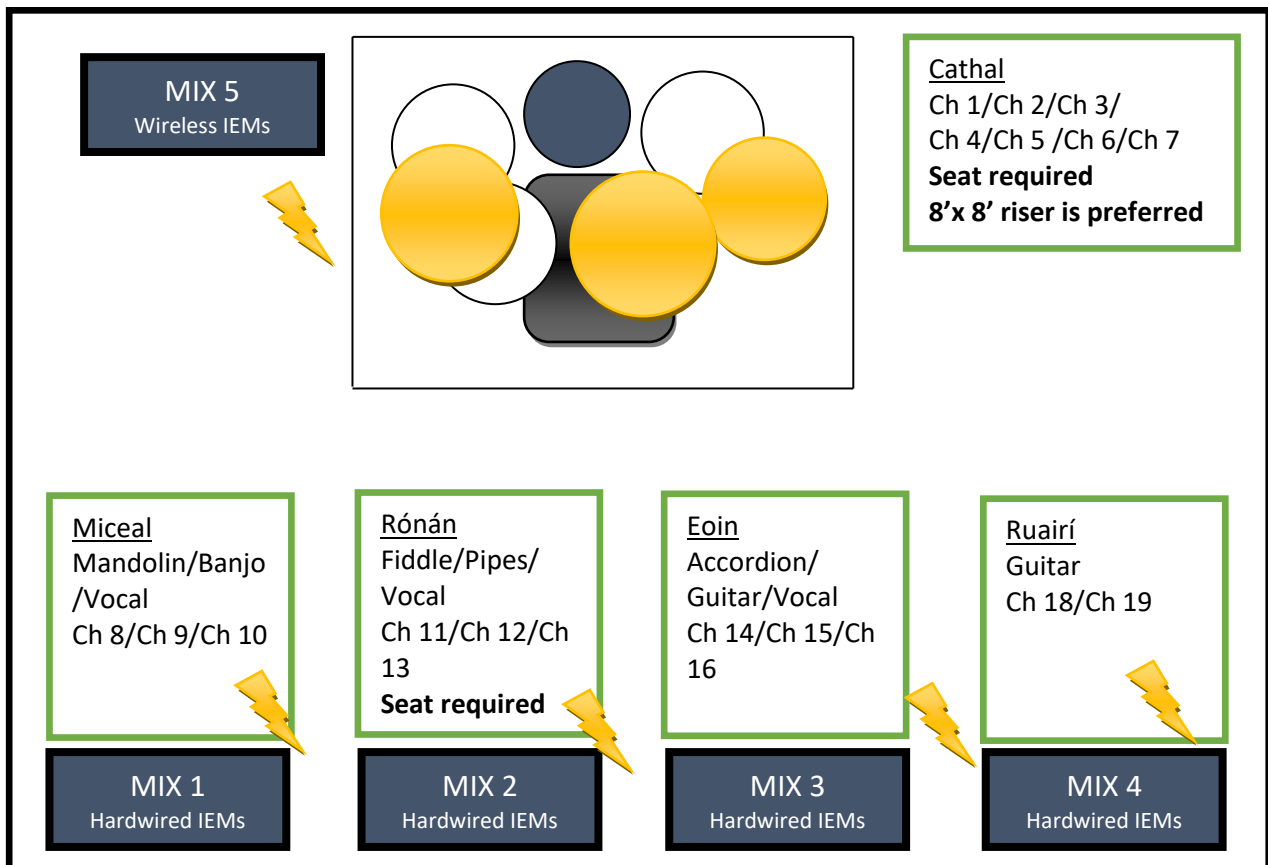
MIX 5
Wireless IEMs

Cathal
Ch 1/Ch 2/Ch 3/
Ch 4/Ch 5 /Ch 6/Ch 7
**Seat required**
**8'x 8' riser is preferred**

Miceal
Mandolin/Banjo /Vocal
Ch 8/Ch 9/Ch 10

Rónán
Fiddle/Pipes/ Vocal
Ch 11/Ch 12/Ch 13
**Seat required**

Eoin
Accordion/ Guitar/Vocal
Ch 14/Ch 15/Ch 16

Ruairí
Guitar
Ch 18/Ch 19

MIX 1
Hardwired IEMs

MIX 2
Hardwired IEMs

MIX 3
Hardwired IEMs

MIX 4
Hardwired IEMs